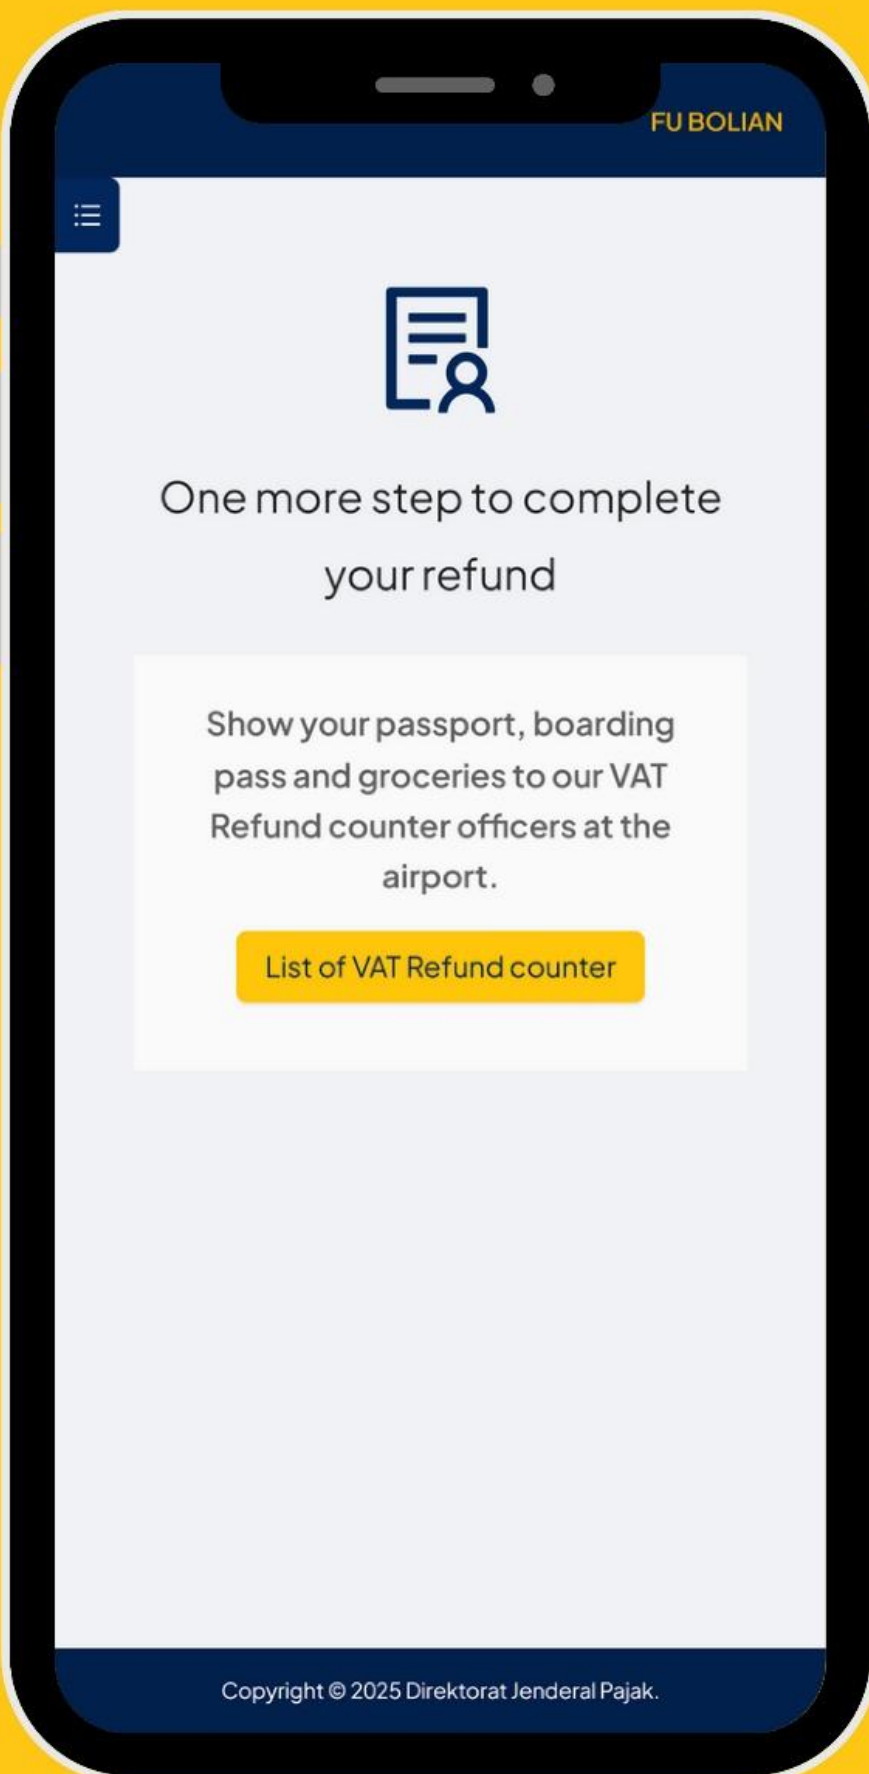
FU BOLIAN

One more step to complete your refund

Show your passport, boarding pass and groceries to our VAT Refund counter officers at the airport.

List of VAT Refund counter

Copyright © 2025 Direktorat Jenderal Pajak.